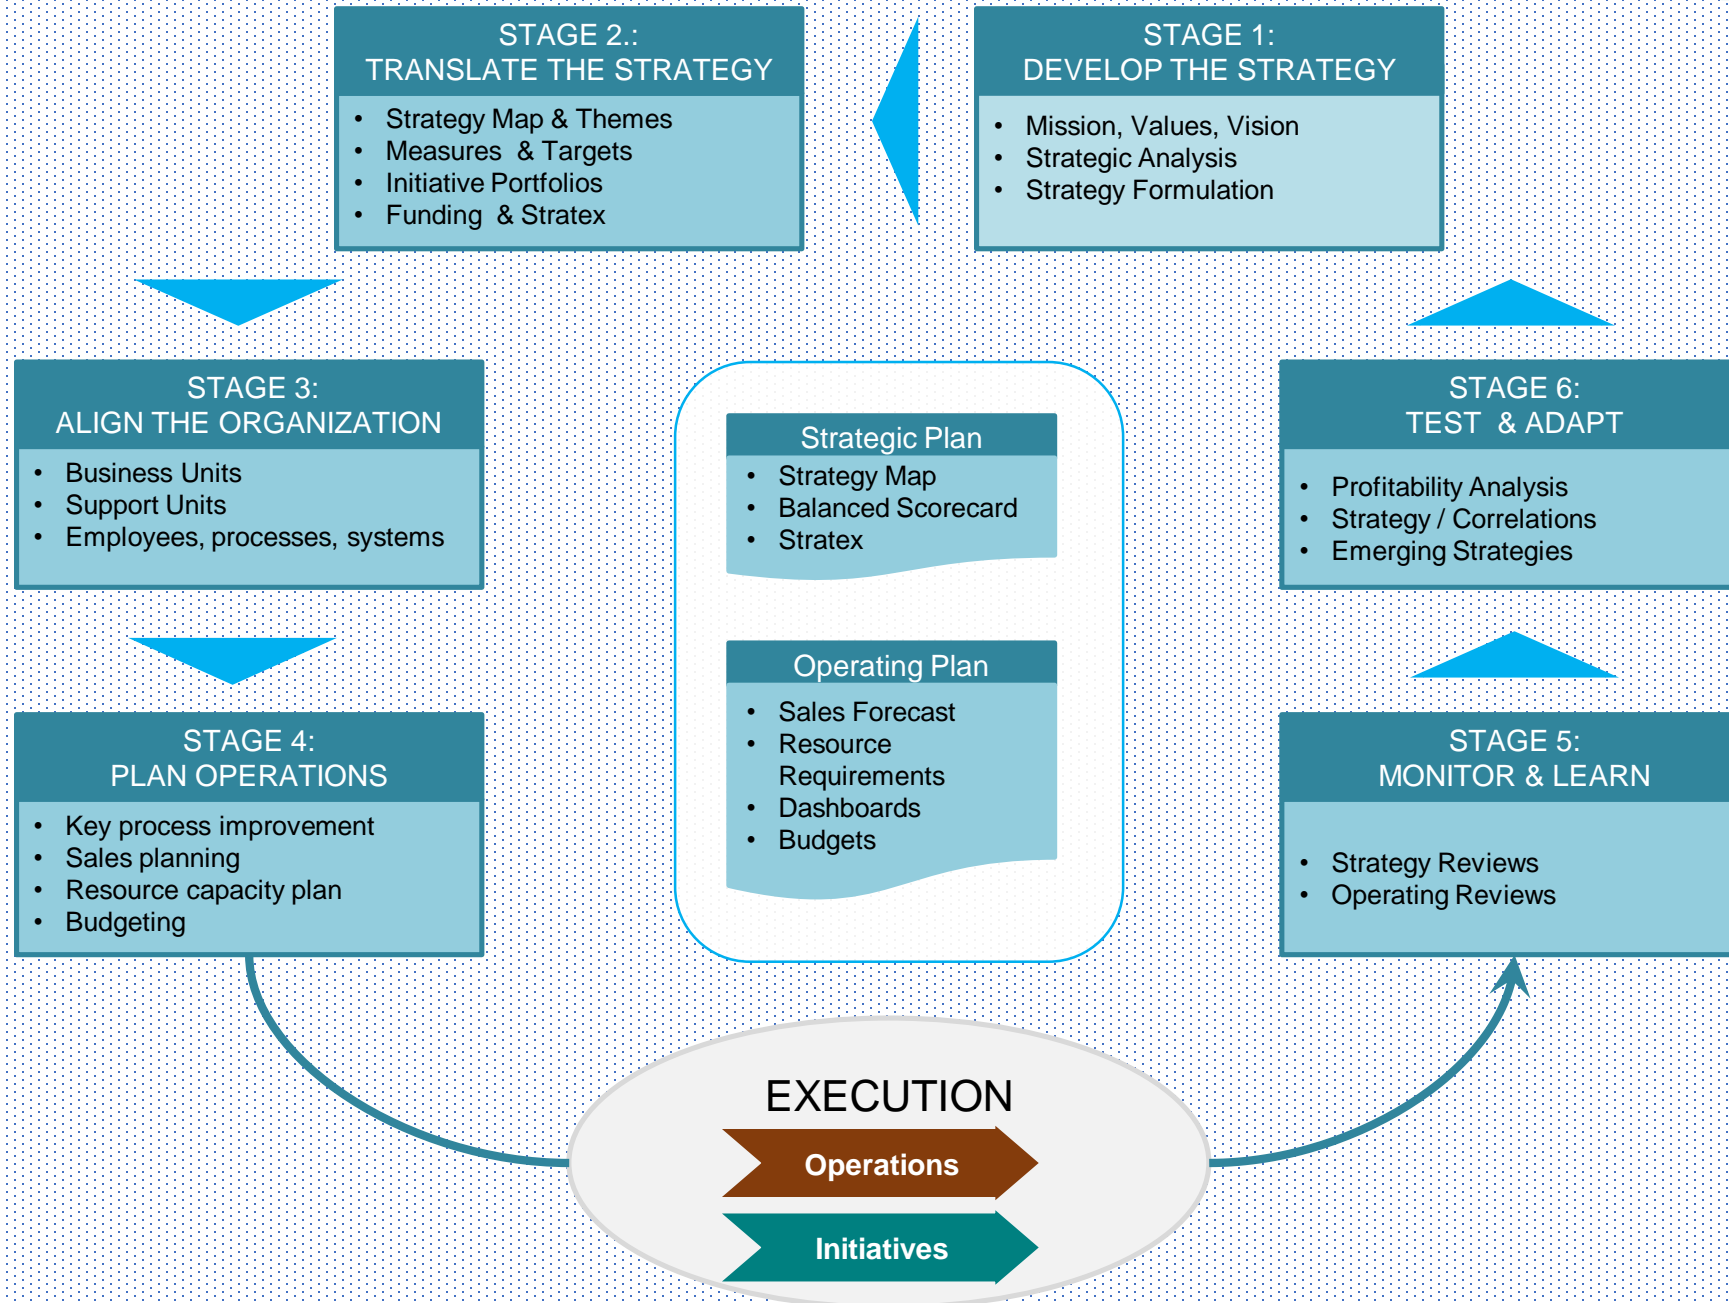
STAGE 1:
DEVELOP THE STRATEGY

- Mission, Values, Vision
- Strategic Analysis
- Strategy Formulation

STAGE 2.:
TRANSLATE THE STRATEGY

- Strategy Map & Themes
- Measures & Targets
- Initiative Portfolios
- Funding & Stratex

STAGE 3:
ALIGN THE ORGANIZATION

- Business Units
- Support Units
- Employees, processes, systems

STAGE 4:
PLAN OPERATIONS

- Key process improvement
- Sales planning
- Resource capacity plan
- Budgeting

Strategic Plan

- Strategy Map
- Balanced Scorecard
- Stratex

Operating Plan

- Sales Forecast
- Resource Requirements
- Dashboards
- Budgets

EXECUTION

Operations

Initiatives

STAGE 5:
MONITOR & LEARN

- Strategy Reviews
- Operating Reviews

STAGE 6:
TEST & ADAPT

- Profitability Analysis
- Strategy / Correlations
- Emerging Strategies